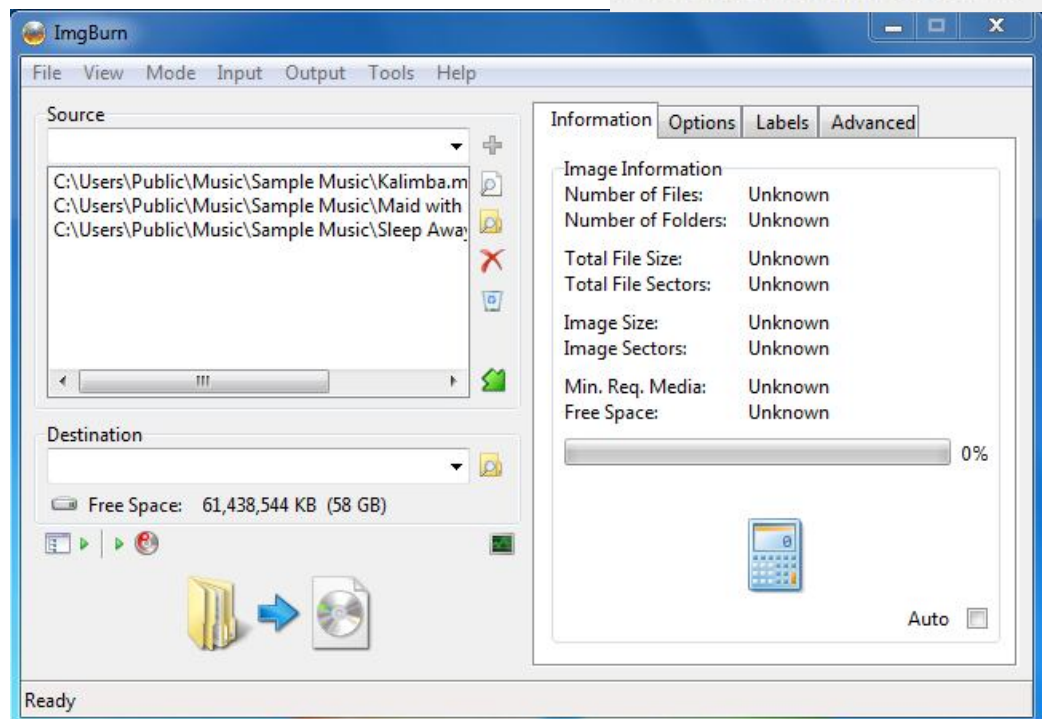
ImgBurn

File View Mode Input Output Tools Help

Source

C:\Users\Public\Music\Sample Music\Kalimba.m
C:\Users\Public\Music\Sample Music\Maid with
C:\Users\Public\Music\Sample Music\Sleep Away

Destination

Free Space: 61,438,544 KB (58 GB)

Information | Options | Labels | Advanced

Image Information

| | |
|---|---|
| Number of Files: | Unknown |
| Number of Folders: | Unknown |
| Total File Size: | Unknown |
| Total File Sectors: | Unknown |
| Image Size: | Unknown |
| Image Sectors: | Unknown |
| Min. Req. Media: | Unknown |
| Free Space: | Unknown |

0%

0

Auto

Ready